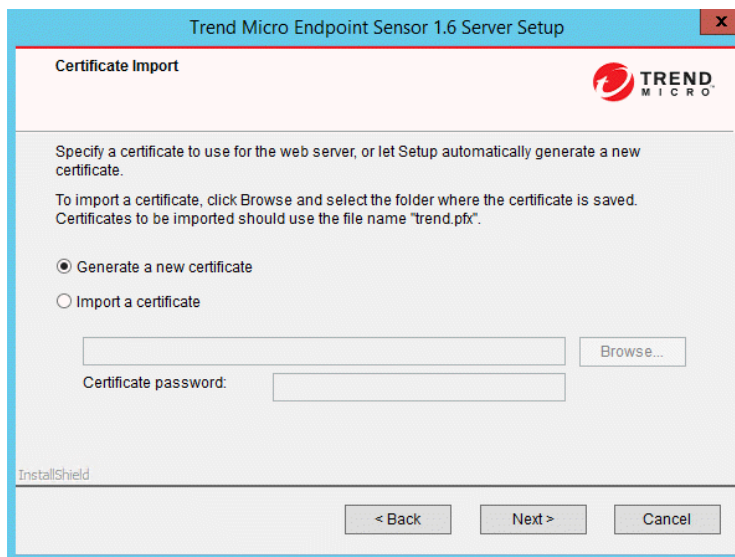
Trend Micro Endpoint Sensor 1.6 Server Setup

x

Certificate Import

TREND MICRO

Specify a certificate to use for the web server, or let Setup automatically generate a new certificate.

To import a certificate, click Browse and select the folder where the certificate is saved. Certificates to be imported should use the file name "trend.pfx".

Generate a new certificate

Import a certificate

Browse...

Certificate password:

InstallShield

< Back

Next >

Cancel